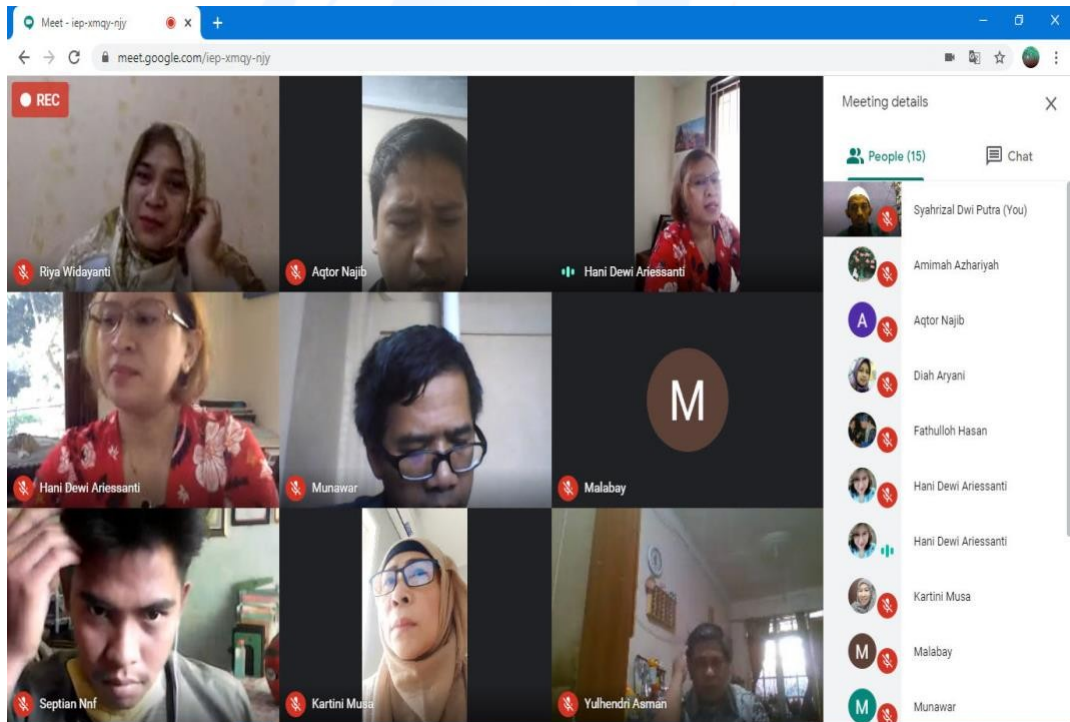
Meet - iep-xmqy-njy

meet.google.com/iep-xmqy-njy

REC

Riya Widayanti

Aqtor Najib

Hani Dewi Ariessanti

Hani Dewi Ariessanti

Munawar

M

Malabay

Septian Nnf

Kartini Musa

Yulhendri Asman

Meeting details

People (15)

Chat

Syahrizal Dwi Putra (You)

Amimah Azhariyah

A

Aqtor Najib

Diah Aryani

Fathulloh Hasan

Hani Dewi Ariessanti

Hani Dewi Ariessanti

Kartini Musa

M

Malabay

M

Munawar